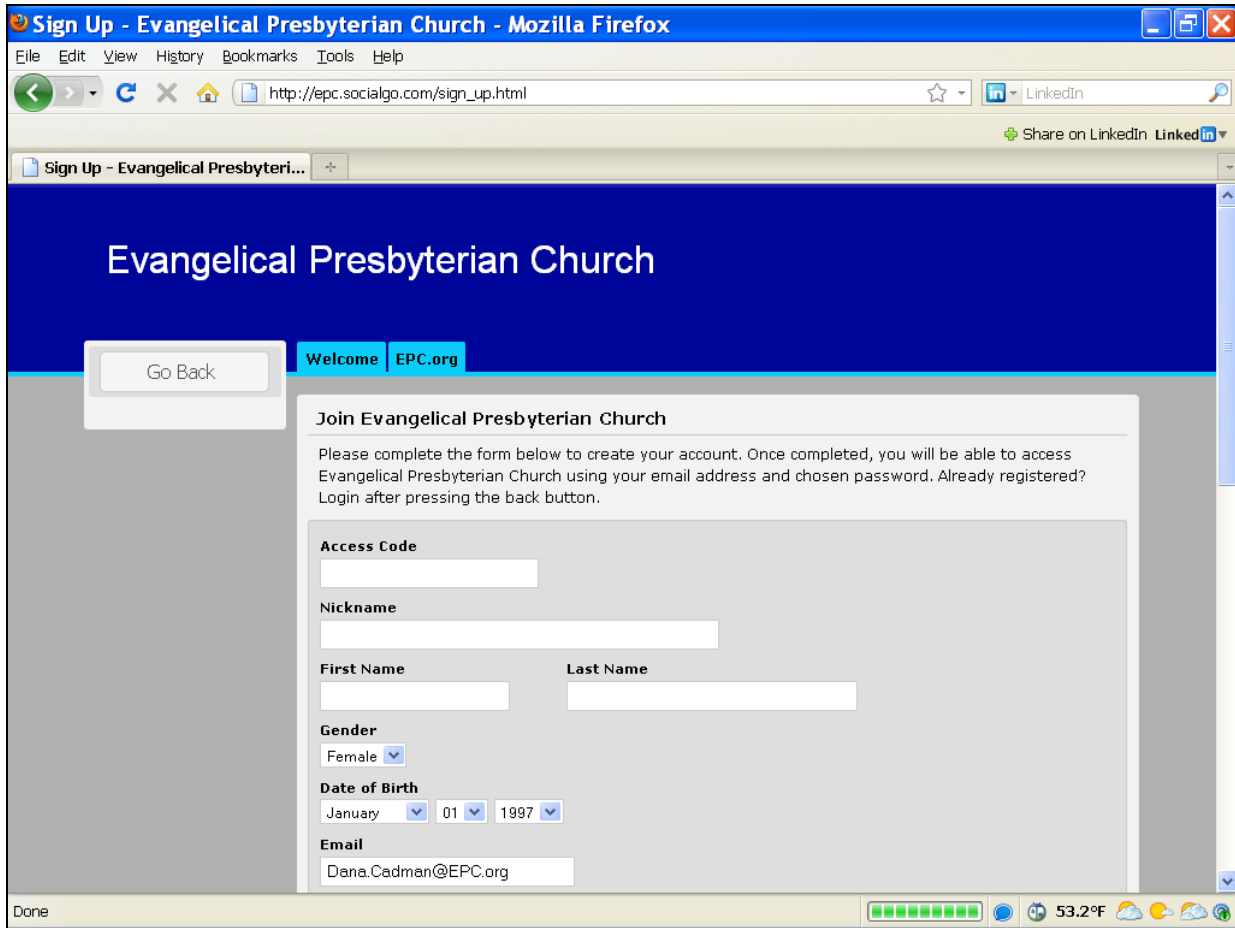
Sign Up - Evangelical Presbyterian Church - Mozilla Firefox

File Edit View History Bookmarks Tools Help

http://epc.socialgo.com/sign_up.html

LinkedIn

Share on LinkedIn Linked in

Sign Up - Evangelical Presbyteri...

Evangelical Presbyterian Church

Go Back

Welcome EPC.org

Join Evangelical Presbyterian Church

Please complete the form below to create your account. Once completed, you will be able to access Evangelical Presbyterian Church using your email address and chosen password. Already registered? Login after pressing the back button.

Access Code

Nickname

First Name

Last Name

Gender

Female

Date of Birth

January 01 1997

Email

Dana.Cadman@EPC.org

Done

53.2°F